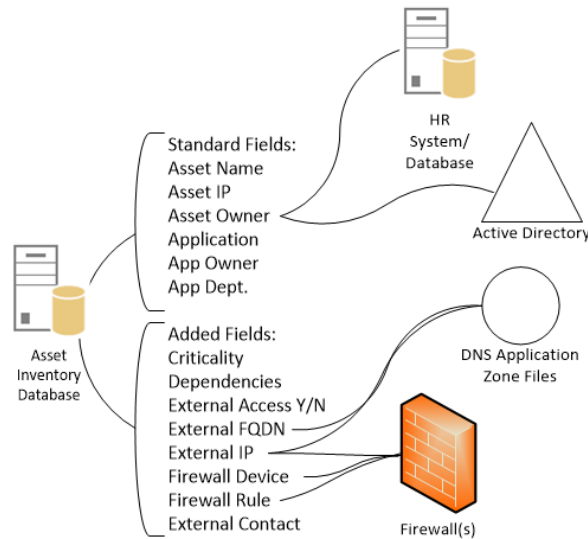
Standard Fields:
Asset Name
Asset IP
Asset Owner
Application
App Owner
App Dept.

HR
System/
Database

Active Directory

Asset
Inventory
Database

Added Fields:
Criticality
Dependencies
External Access Y/N
External FQDN
External IP
Firewall Device
Firewall Rule
External Contact

DNS Application
Zone Files

Firewall(s)